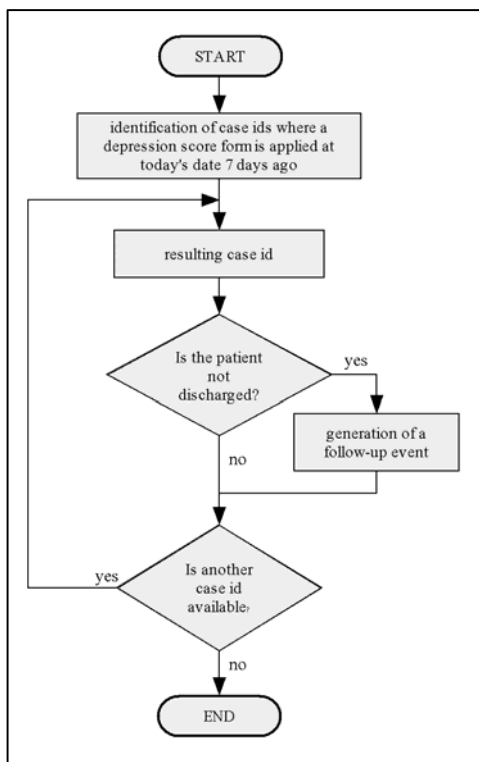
START

identification of case ids where a depression score formis applied at today's date 7 days ago

resulting case id

Is the patient not discharged?

yes

generation of a follow-up event

no

Is another case id available?

yes

no

END